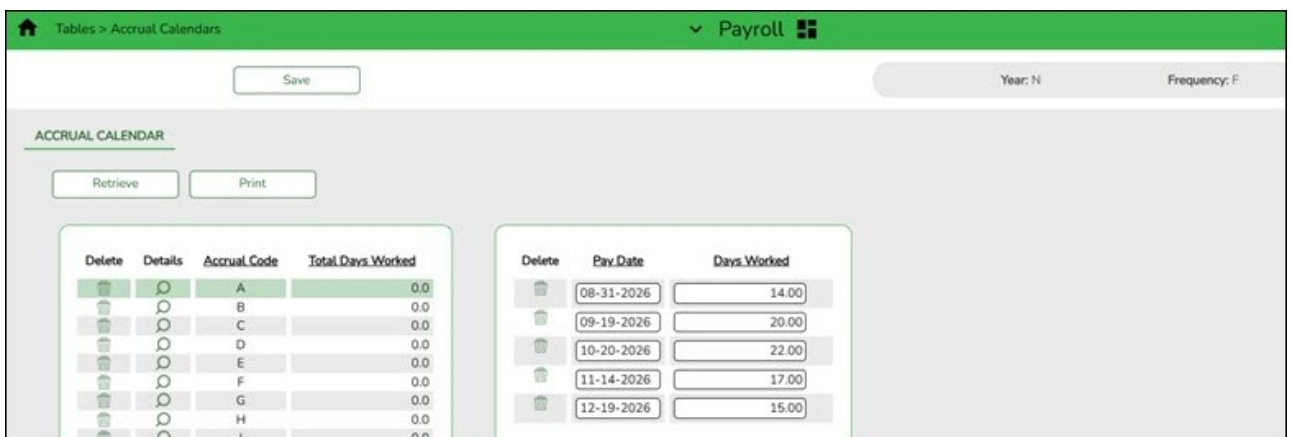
Tables > Accrual Calendars

Payroll

Save

Year: N

Frequency: F

ACCRUAL CALENDAR

Retrieve

Print

| Delete | Details | Accrual Code | Total Days Worked |
|---|---|---|---|
| | | A | 0.0 |
| | | B | 0.0 |
| | | C | 0.0 |
| | | D | 0.0 |
| | | E | 0.0 |
| | | F | 0.0 |
| | | G | 0.0 |
| | | H | 0.0 |
| | | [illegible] | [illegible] |

| Delete | Pay Date | Days Worked |
|---|---|---|
| | 08-31-2026 | 14.00 |
| | 09-19-2026 | 20.00 |
| | 10-20-2026 | 22.00 |
| | 11-14-2026 | 17.00 |
| | 12-19-2026 | 15.00 |